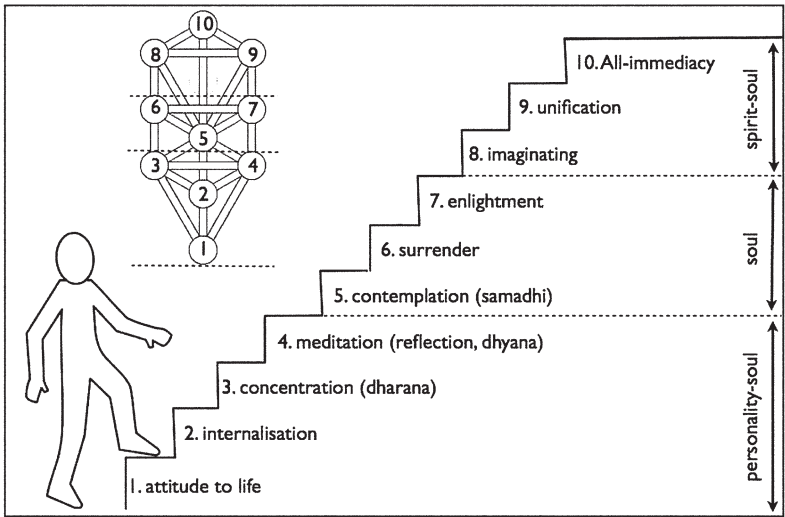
10
8
9
6
7
5
3
4
2
1

10. All-immediacy
9. unification
8. imaginating
7. enlightment
6. surrender
5. contemplation (samadhi)
4. meditation (reflection, dhyana)
3. concentration (dharana)
2. internalisation
1. attitude to life

spirit-soul
soul
personality-soul